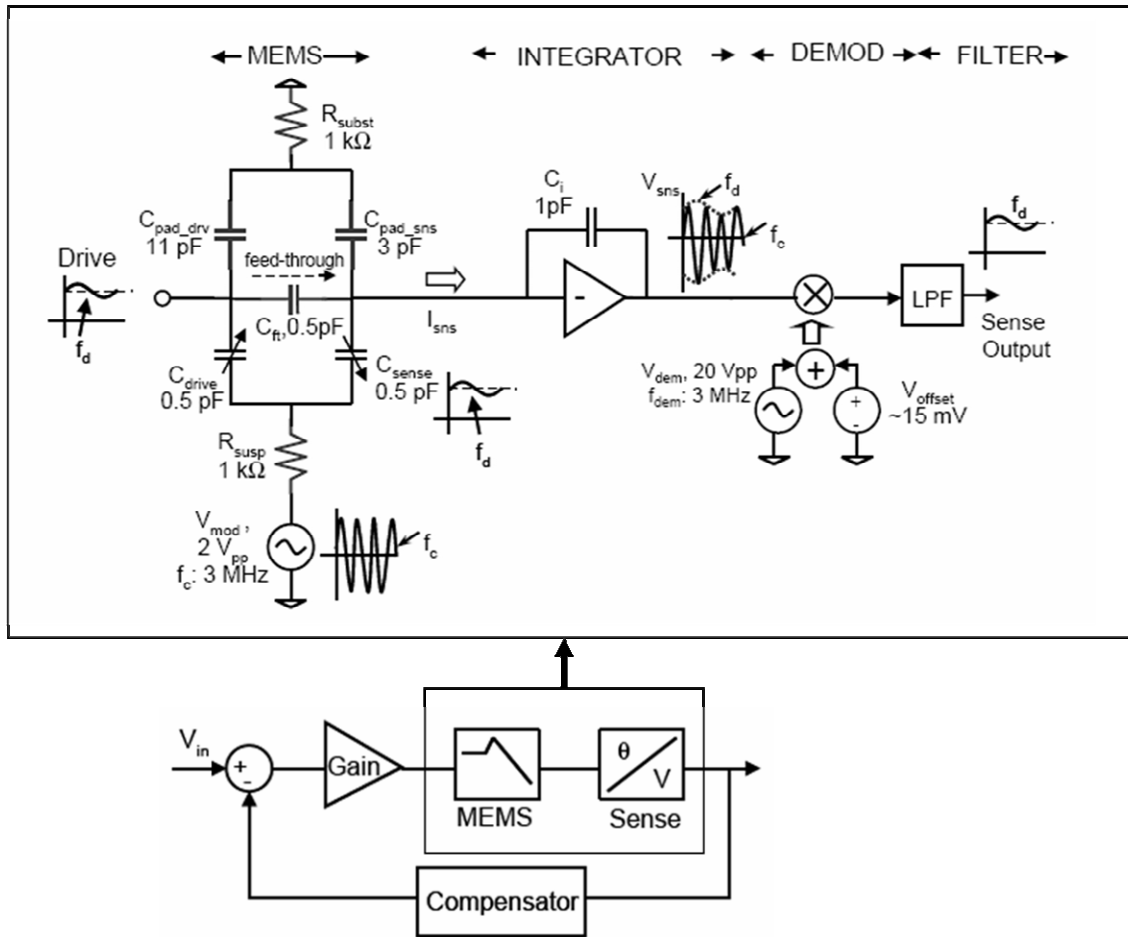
← MEMS →
← INTEGRATOR → ← DEMOD → ← FILTER →

$R_{subst}$
1 kΩ

$C_{pad\_drv}$
11 pF

$C_{pad\_sns}$
3 pF

feed-through

Drive

$f_d$

$C_{ft}$, 0.5pF

$C_{drive}$
0.5 pF

$C_{sense}$
0.5 pF

$f_d$

$R_{susp}$
1 kΩ

$V_{mod}$,
2 $V_{pp}$
$f_c$: 3 MHz

$f_c$

$C_i$
1pF

$I_{sns}$

-

$V_{sns}$

$f_d$

$f_c$

$V_{dem}$, 20 Vpp
$f_{dem}$: 3 MHz

+

$V_{offset}$
~15 mV

+
-

$f_d$

LPF

Sense
Output

$V_{in}$

+
-

Gain

MEMS

θ
V

Sense

Compensator